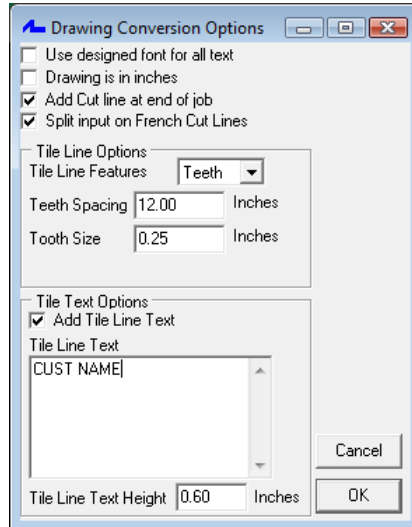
Drawing Conversion Options

Use designed font for all text
Drawing is in inches
Add Cut line at end of job
Split input on French Cut Lines

Tile Line Options
Tile Line Features Teeth
Teeth Spacing 12.00 Inches
Tooth Size 0.25 Inches

Tile Text Options
Add Tile Line Text
Tile Line Text
CUST NAME

Cancel

Tile Line Text Height 0.60 Inches

OK